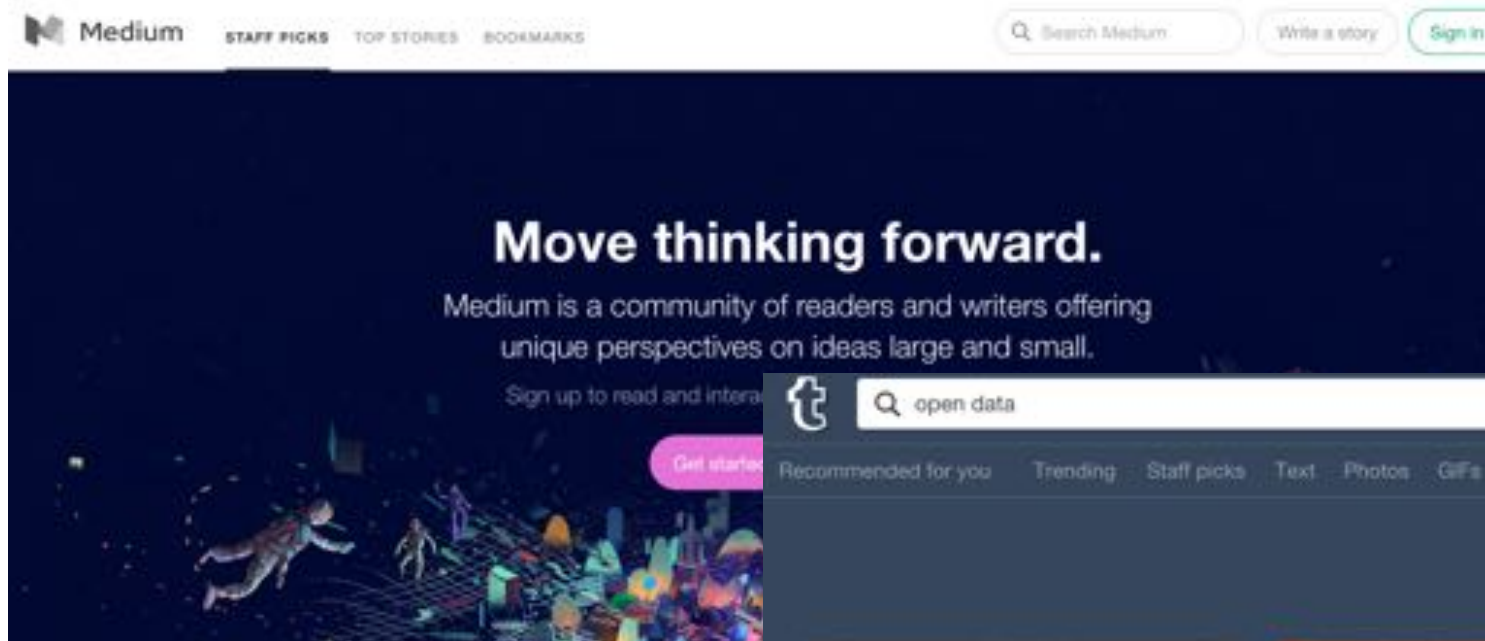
Medium STAFF PICKS TOP STORIES BOOKMARKS

Search Medium Write a story Sign in

Move thinking forward.

Medium is a community of readers and writers offering unique perspectives on ideas large and small.

Sign up to read and intera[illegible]

Get starte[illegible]

t

open data

Recommended for you Trending Staff picks Text Photos GIFs